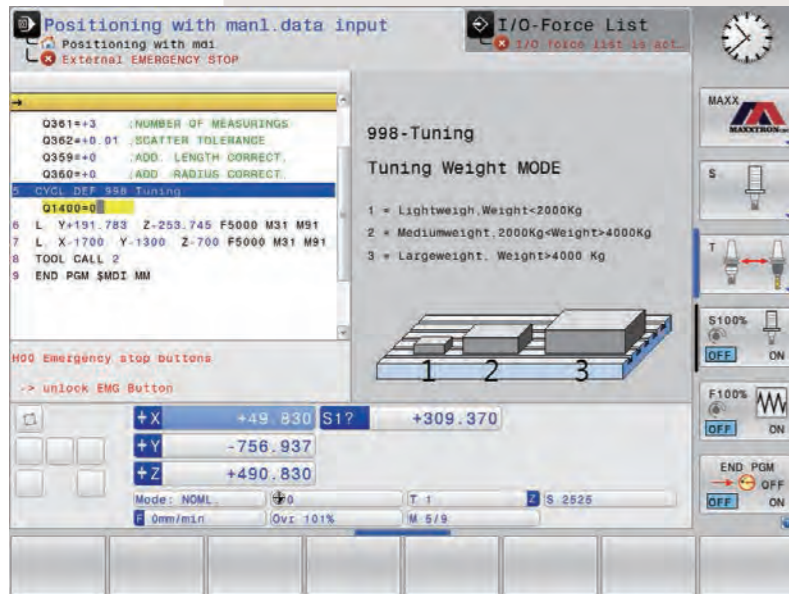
Positioning with manl.data input
Positioning with mdi
External EMERGENCY STOP

I/O-Force List
I/O force list is act...

MAXX
MAXXTRON

Q361=+3 ;NUMBER OF MEASURINGS
Q362=+0.01 ;SCATTER TOLERANCE
Q359=+0 ;ADD. LENGTH CORRECT.
Q360=+0 ;ADD. RADIUS CORRECT.
5 CYCL DEF 998 Tuning
Q1400=0
6 L Y+191.783 Z-253.745 F5000 M31 M91
7 L X-1700 Y-1300 Z-700 F5000 M31 M91
8 TOOL CALL 2
9 END PGM $MDI MM

998-Tuning

Tuning Weight MODE

1 = Lightweigh,Weight<2000Kg
2 = Mediumweight,2000Kg<Weight>4000Kg
3 = Largeweight, Weight>4000 Kg

1 2 3

H00 Emergency stop buttons
-> unlock EMG Button

S
T
S100%
OFF ON
F100%
OFF ON
END PGM
OFF
OFF ON

+X +49.830 S1? +309.370
+Y -756.937
+Z +490.830
Mode: NOML. 0 T 1 S 2525
0mm/min Ovr 101% M 5/9